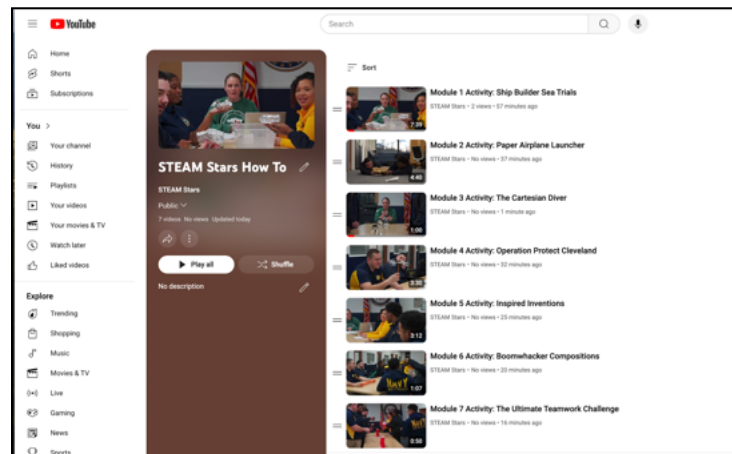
YouTube

Search

Home
Shorts
Subscriptions

You >
Your channel
History
Playlists
Your videos
Your movies & TV
Watch later
Liked videos

Explore
Trending
Shopping
Music
Movies & TV
Live
Gaming
News
Sports

STEAM Stars How To
STEAM Stars
Public
7 videos No views Updated today
Play all
Shuffle
No description

Sort

7:20
Module 1 Activity: Ship Builder Sea Trials
STEAM Stars • 2 views • 57 minutes ago

4:45
Module 2 Activity: Paper Airplane Launcher
STEAM Stars • No views • 37 minutes ago

1:06
Module 3 Activity: The Cartesian Diver
STEAM Stars • No views • 1 minute ago

3:30
Module 4 Activity: Operation Protect Cleveland
STEAM Stars • No views • 32 minutes ago

3:12
Module 5 Activity: Inspired Inventions
STEAM Stars • No views • 25 minutes ago

1:07
Module 6 Activity: Boomwhacker Compositions
STEAM Stars • No views • 20 minutes ago

0:58
Module 7 Activity: The Ultimate Teamwork Challenge
STEAM Stars • No views • 15 minutes ago